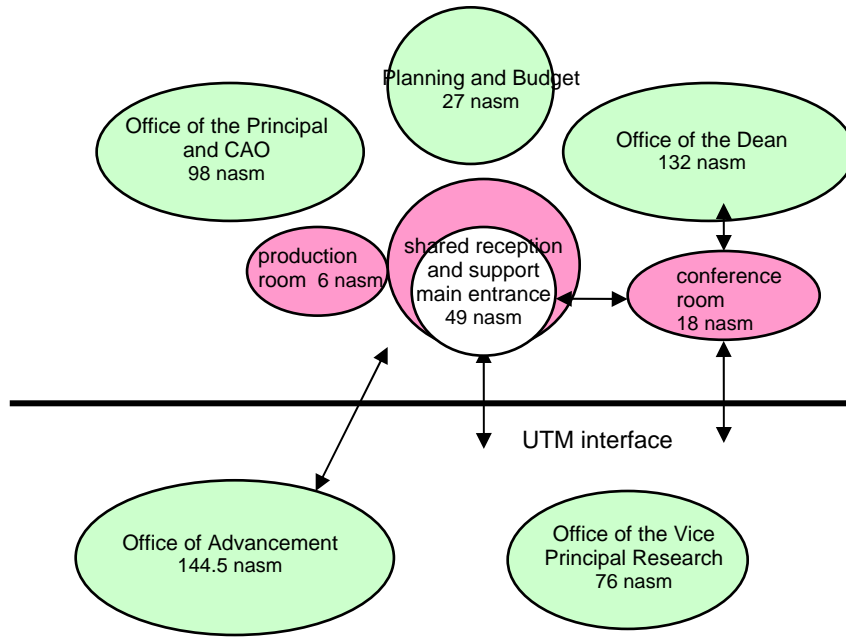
Planning and Budget
27 nasm

Office of the Principal and CAO
98 nasm

Office of the Dean
132 nasm

production room 6 nasm

shared reception and support main entrance
49 nasm

conference room
18 nasm

UTM interface

Office of Advancement
144.5 nasm

Office of the Vice Principal Research
76 nasm